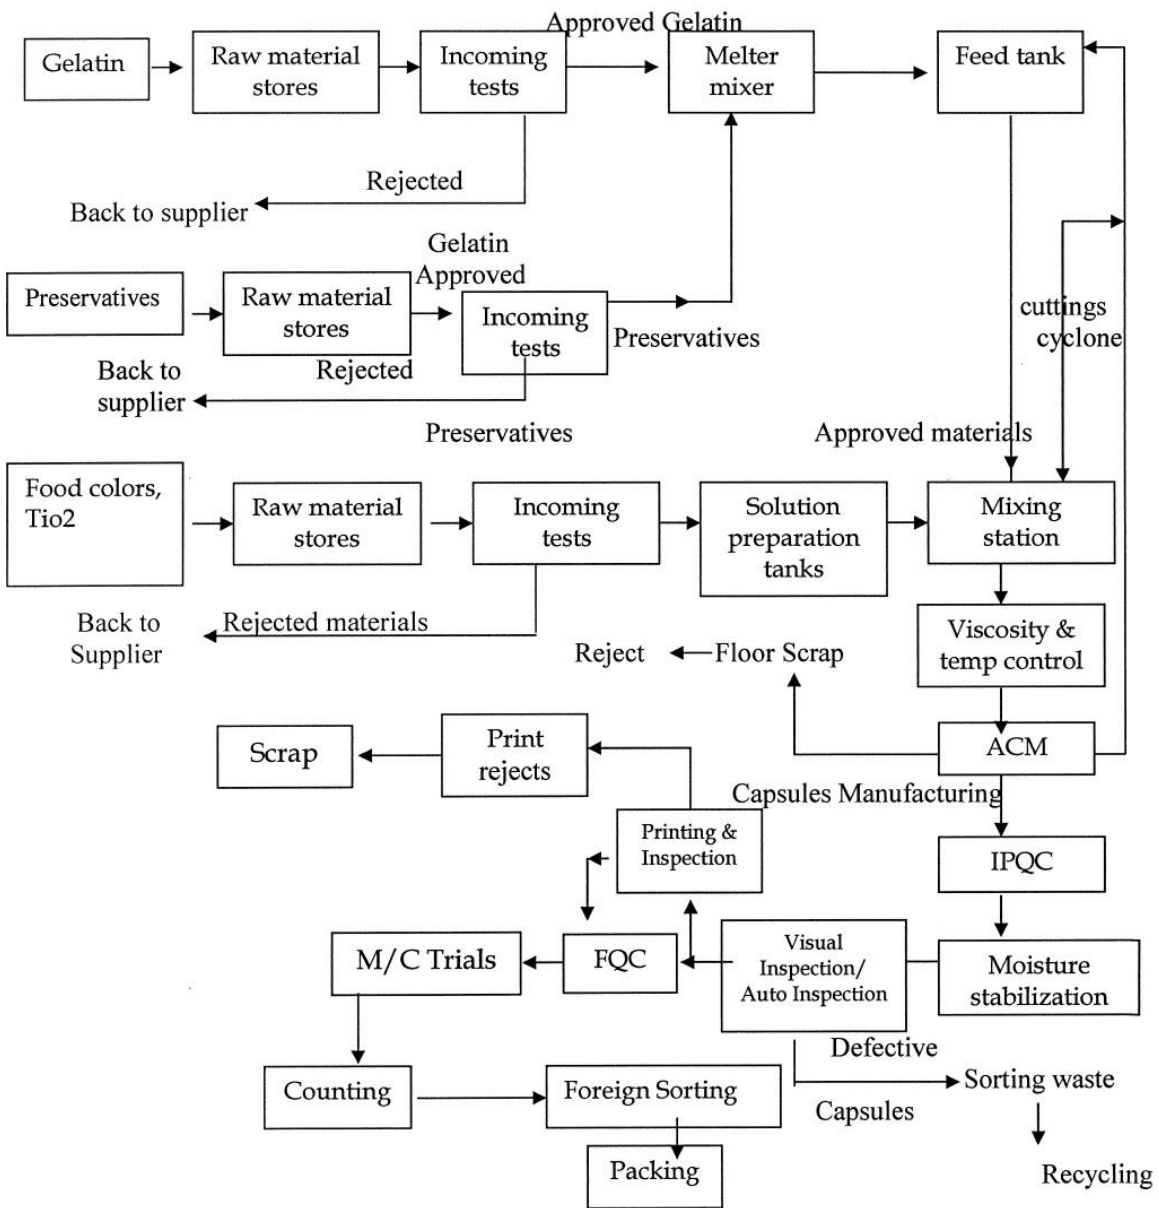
Gelatin

Raw material stores

Incoming tests

Approved Gelatin

Melter mixer

Feed tank

Rejected

Back to supplier

Gelatin Approved

Preservatives

Raw material stores

Incoming tests

Preservatives

cuttings cyclone

Back to supplier

Rejected

Preservatives

Approved materials

Food colors, Tio2

Raw material stores

Incoming tests

Solution preparation tanks

Mixing station

Back to Supplier

Rejected materials

Viscosity & temp control

Reject

Floor Scrap

Scrap

Print rejects

ACM

Capsules Manufacturing

Printing & Inspection

IPQC

M/C Trials

FQC

Visual Inspection/ Auto Inspection

Moisture stabilization

Defective

Counting

Foreign Sorting

Sorting waste

Capsules

Packing

Recycling